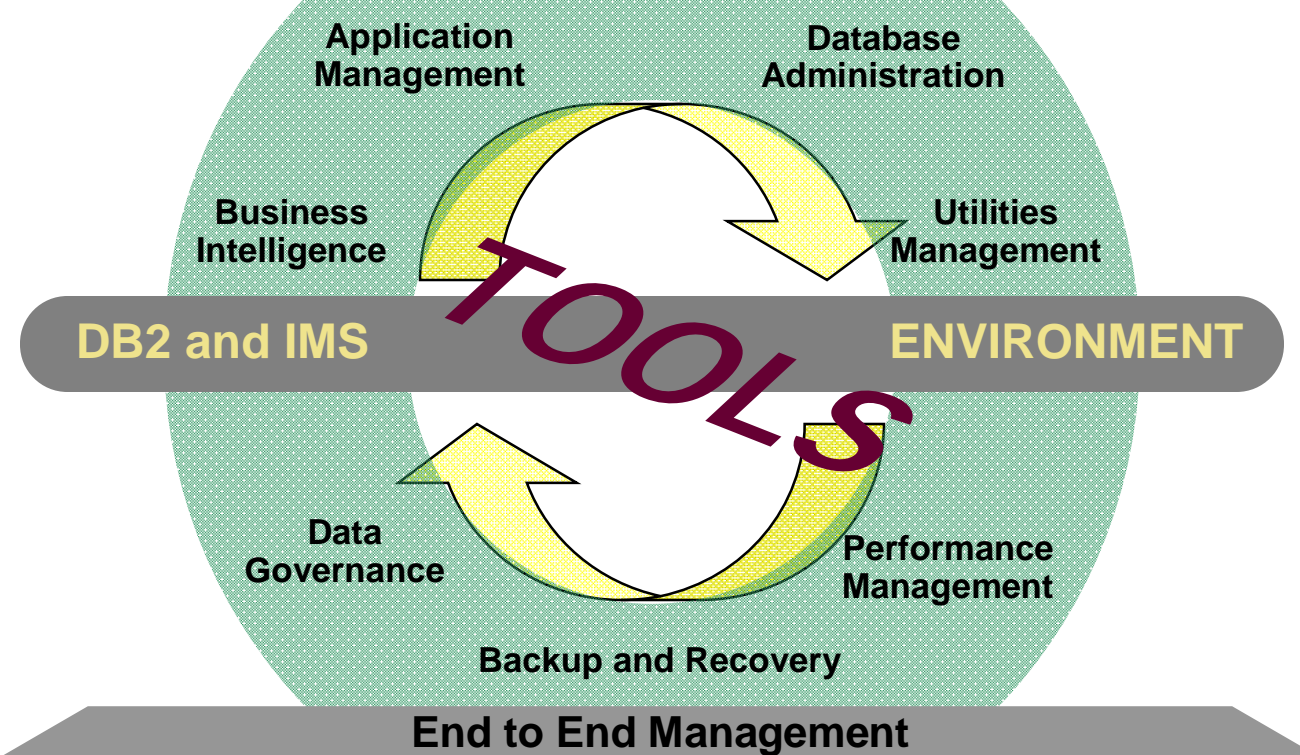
Application Management

Database Administration

Business Intelligence

Utilities Management

DB2 and IMS

TOOLS

ENVIRONMENT

Data Governance

Performance Management

Backup and Recovery

End to End Management